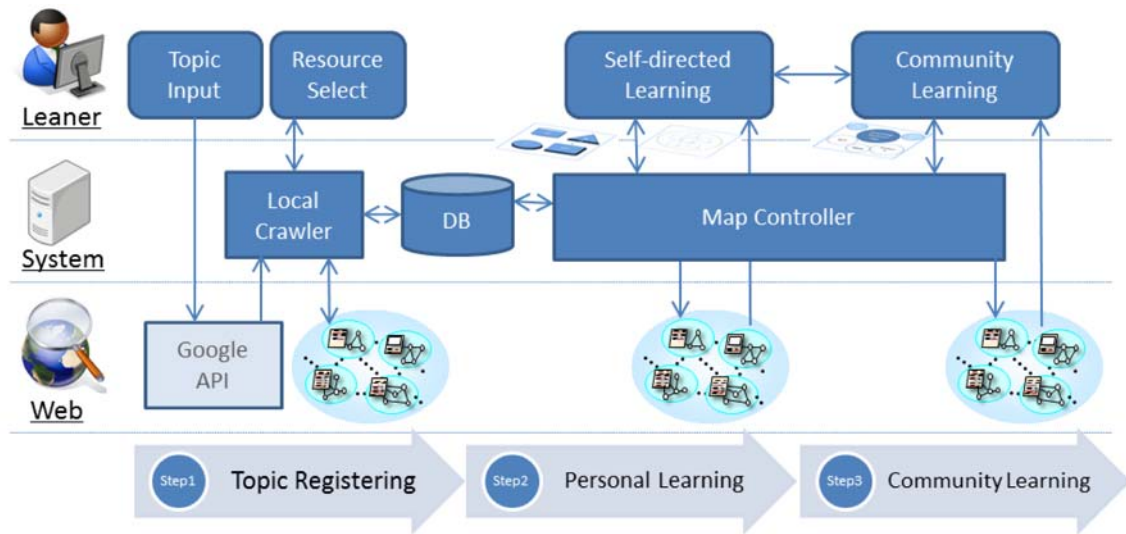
Leaner

System

Web

Topic Input

Resource Select

Self-directed Learning

Community Learning

Local Crawler

DB

Map Controller

Google API

Step1 Topic Registering

Step2 Personal Learning

Step3 Community Learning